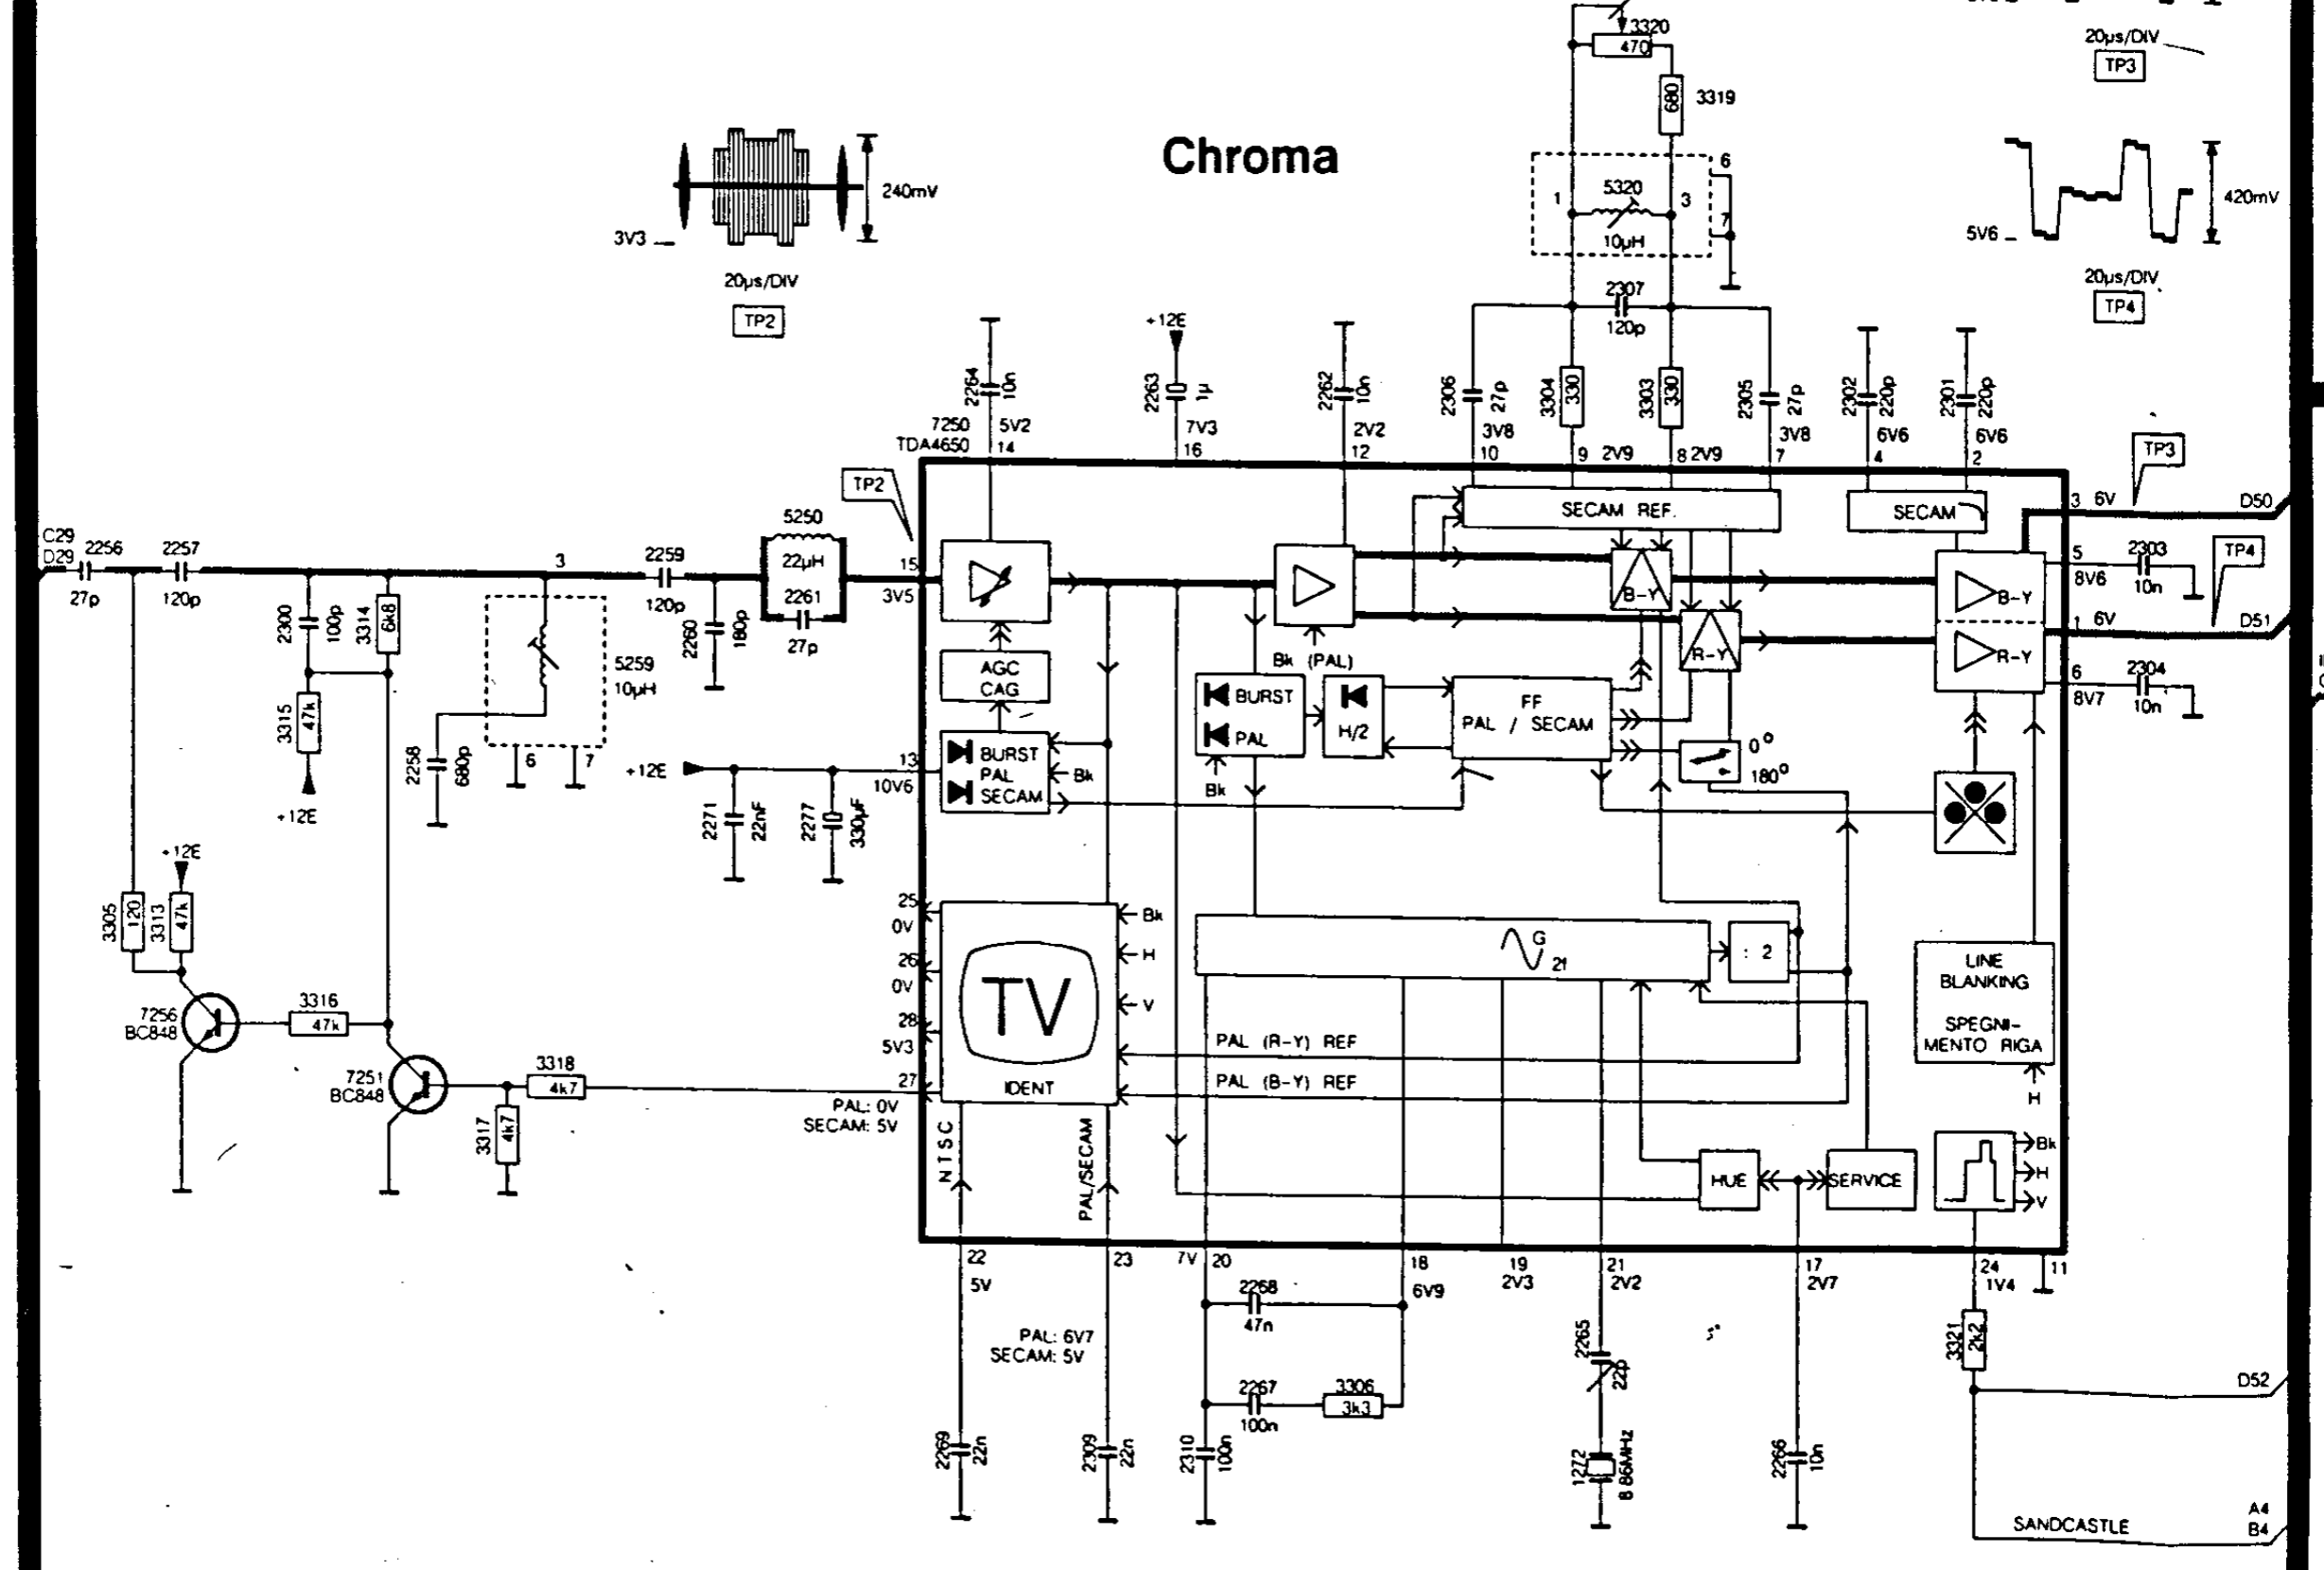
Chroma

240mV
3V3
20μs/DIV
TP2

3320
470
680
3319
6
5320
1
3
7
10μH
2307
120p

20μs/DIV
TP3
420mV
5V6
20μs/DIV
TP4

2264
10n
+12E
2263
1μ
2262
10n
2306
27p
3304
330
3303
330
2305
27p
2302
220p
2301
220p

7250
TDA4650
5V2
14
7V3
16
2V2
12
3V8
10
9 2V9
8 2V9
3V8
7
6V6
4
6V6
2
TP3

TP2
SECAM REF.
SECAM
3 6V
D50

C29
D29
2256
27p
2257
120p
3
2259
120p
5250
22μH
2261
27p
15
3V5
Bk (PAL)
B-Y
R-Y
B-Y
R-Y
5
8V6
2303
10n
TP4
1 6V
D51
6
8V7
2304
10n

2300
100p
3314
6k8
5259
10μH
2260
180p
27p
AGC
CAG
BURST
PAL
H/2
FF
PAL / SECAM
3315
47k
+12E
2258
680p
6
7
+12E
13
10V6
BURST
PAL
SECAM
Bk
Bk
0°
180°
2271
22nF
2277
330μF

+12E
3305
120
3313
47k
25
0V
26
0V
28
5V3
27
Bk
H
V
TV
IDENT
G
2f
: 2
LINE
BLANKING
SPEGNI-
MENTO RIGA
H
7256
BC848
3316
47k
7251
BC848
3318
4k7
3317
4k7
PAL (R-Y) REF
PAL (B-Y) REF
PAL: 0V
SECAM: 5V
NTSC
PAL/SECAM
HUE
SERVICE
Bk
H
V

22
5V
23
7V
20
18
6V9
19
2V3
21
2V2
17
2V7
24
1V4
11
2268
47n
PAL: 6V7
SECAM: 5V
2265
22p
3321
2k2
D52
2267
100n
3306
3k3
2269
22n
2309
22n
2310
100n
1272
8.86MHz
2266
10n
SANDCASTLE
A4
B4